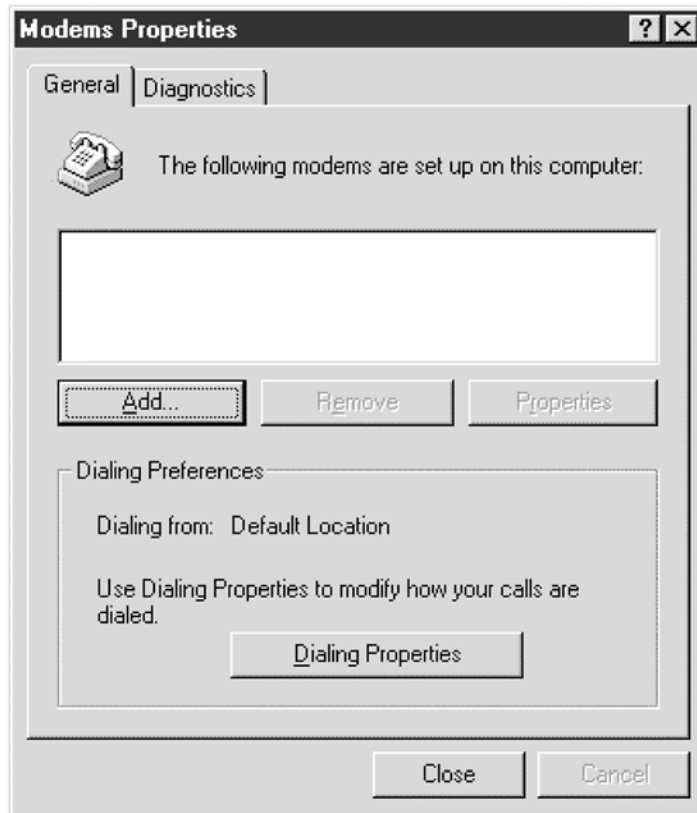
Modems Properties

?

General

Diagnostics

The following modems are set up on this computer:

Add...

Remove

Properties

Dialing Preferences

Dialing from: Default Location

Use Dialing Properties to modify how your calls are dialed.

Dialing Properties

Close

Cancel